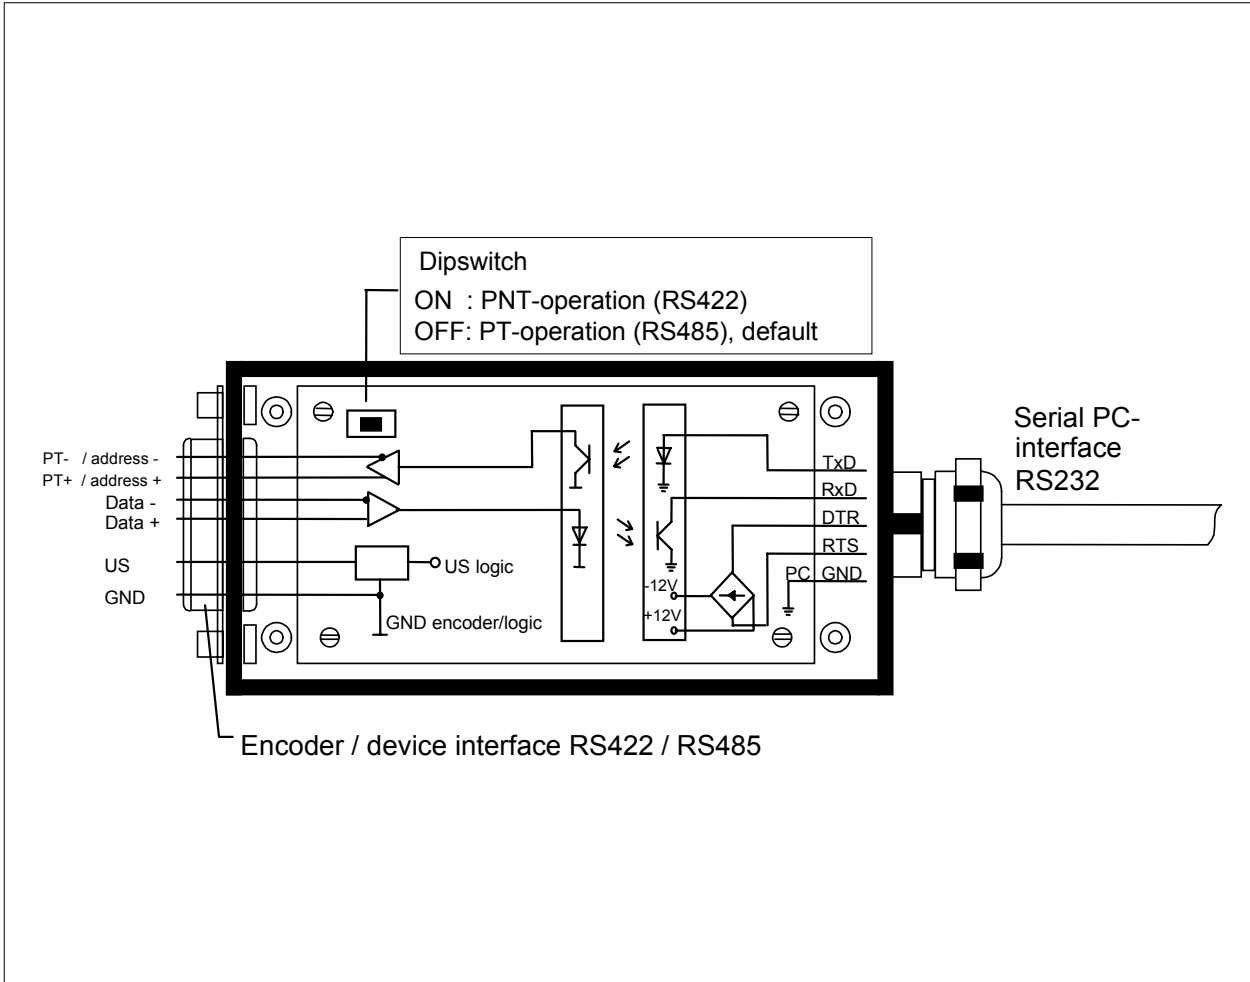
Dipswitch
ON : PNT-operation (RS422)
OFF: PT-operation (RS485), default

Serial PC-interface RS232

PT- / address -
PT+ / address +
Data -
Data +
US
GND

US logic
GND encoder/logic

-12V
+12V

TxD
RxD
DTR
RTS
PC GND

Encoder / device interface RS422 / RS485